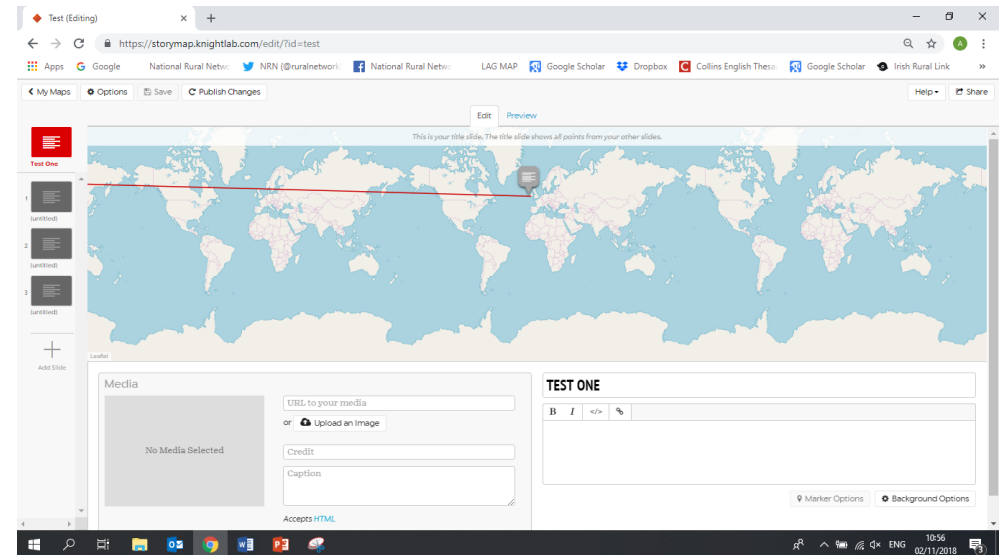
Test (Editing)

https://storymap.knightlab.com/edit/?id=test

Apps Google National Rural Netw NRN (@ruralnetwork National Rural Netw LAG MAP Google Scholar Dropbox Collins English Thesa Google Scholar Irish Rural Link

My Maps Options Save Publish Changes

Help Share

Edit Preview

This is your title slide. The title slide shows all points from your other slides.

Test One

1 (untitled)

2 (untitled)

3 (untitled)

Add Slide

Leaflet

Media

No Media Selected

URL to your media

or Upload an Image

Credit

Caption

Accepts HTML

TEST ONE

B I </>

Marker Options Background Options

ENG 10:56 02/11/2018